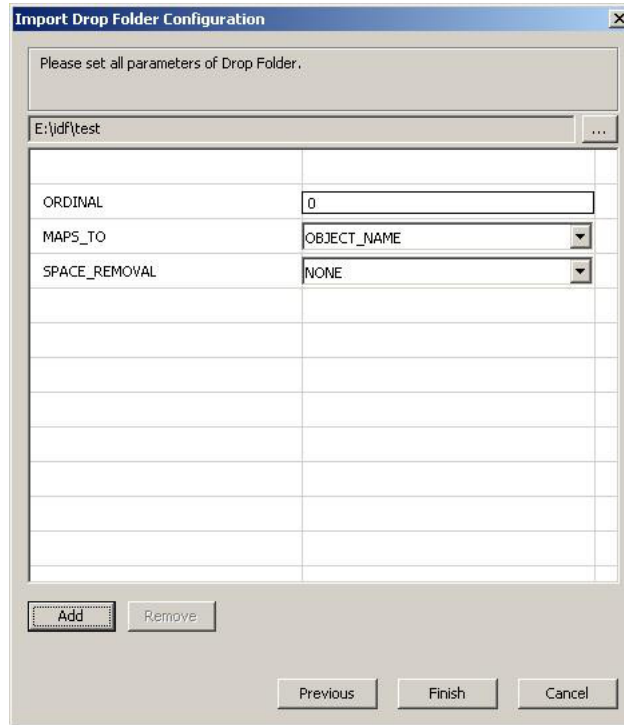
Import Drop Folder Configuration

Please set all parameters of Drop Folder.

E:\idf\test

...

| | |
|---|---|
| ORDINAL | 0 |
| MAPS_TO | OBJECT_NAME |
| SPACE_REMOVAL | NONE |

Add Remove

Previous Finish Cancel